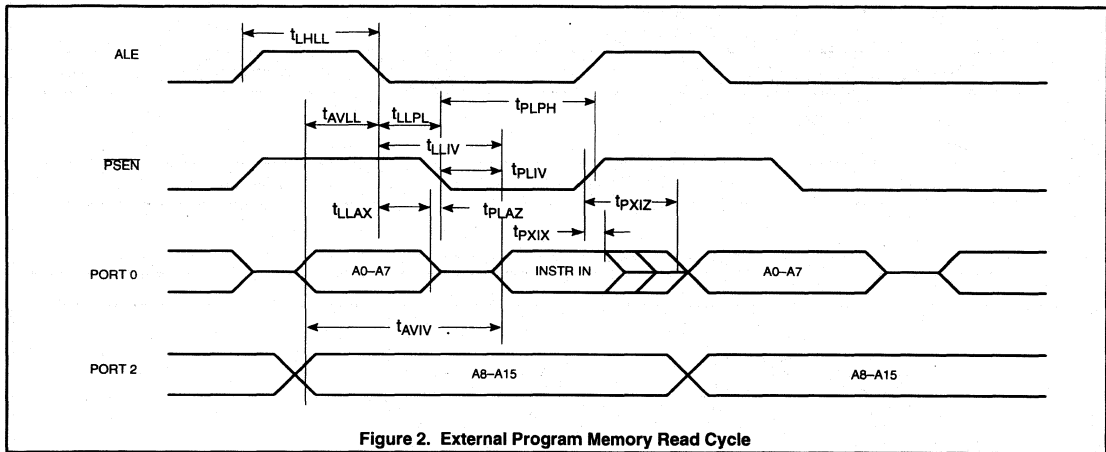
$t_{LHLL}$

ALE

$t_{AVLL}$ $t_{LLPL}$ $t_{PLPH}$

$t_{LLIV}$

$\overline{PSEN}$

$t_{PLIV}$

$t_{LLAX}$ $t_{PLAZ}$ $t_{PXIZ}$

$t_{PXIX}$

PORT 0

A0–A7

INSTR IN

A0–A7

$t_{AVIV}$

PORT 2

A8–A15

A8–A15

Figure 2. External Program Memory Read Cycle